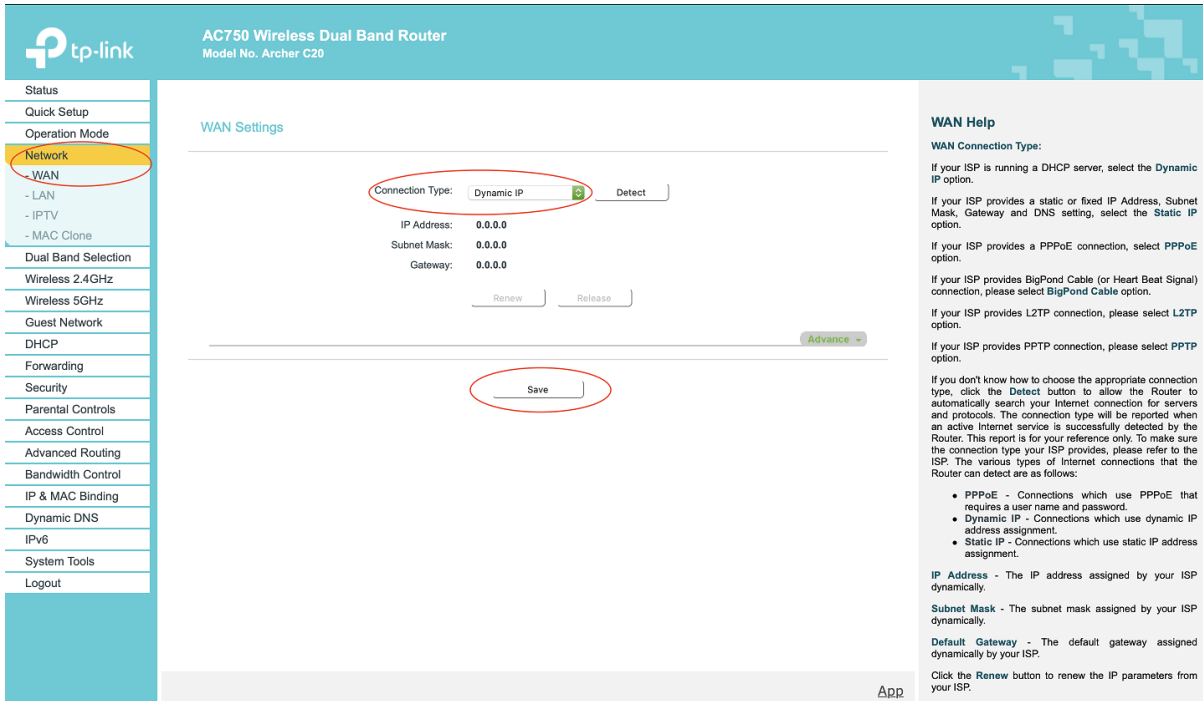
tp-link

AC750 Wireless Dual Band Router
Model No. Archer C20

Status
Quick Setup
Operation Mode
Network
- WAN
- LAN
- IPTV
- MAC Clone
Dual Band Selection
Wireless 2.4GHz
Wireless 5GHz
Guest Network
DHCP
Forwarding
Security
Parental Controls
Access Control
Advanced Routing
Bandwidth Control
IP & MAC Binding
Dynamic DNS
IPv6
System Tools
Logout

WAN Settings

Connection Type: Dynamic IP Detect
IP Address: 0.0.0.0
Subnet Mask: 0.0.0.0
Gateway: 0.0.0.0

Renew Release

Advance

Save

App

WAN Help

WAN Connection Type:

If your ISP is running a DHCP server, select the Dynamic IP option.

If your ISP provides a static or fixed IP Address, Subnet Mask, Gateway and DNS setting, select the Static IP option.

If your ISP provides a PPPoE connection, select PPPoE option.

If your ISP provides BigPond Cable (or Heart Beat Signal) connection, please select BigPond Cable option.

If your ISP provides L2TP connection, please select L2TP option.

If your ISP provides PPTP connection, please select PPTP option.

If you don't know how to choose the appropriate connection type, click the Detect button to allow the Router to automatically search your Internet connection for servers and protocols. The connection type will be reported when an active Internet service is successfully detected by the Router. This report is for your reference only. To make sure the connection type your ISP provides, please refer to the ISP. The various types of Internet connections that the Router can detect are as follows:

• PPPoE - Connections which use PPPoE that requires a user name and password.
• Dynamic IP - Connections which use dynamic IP address assignment.
• Static IP - Connections which use static IP address assignment.

IP Address - The IP address assigned by your ISP dynamically.

Subnet Mask - The subnet mask assigned by your ISP dynamically.

Default Gateway - The default gateway assigned dynamically by your ISP.

Click the Renew button to renew the IP parameters from your ISP.